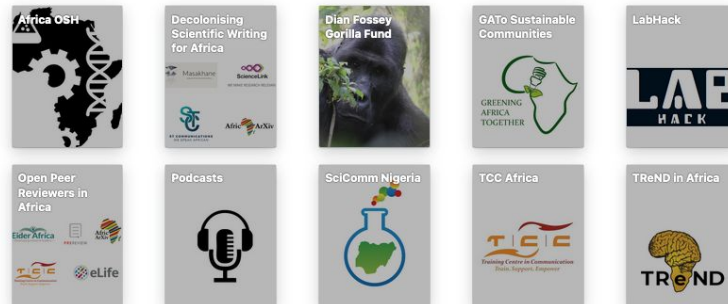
Africa OSH

Decolonising Scientific Writing for Africa

Masakhane

ScienceLink

SC COMMUNICATIONS

AfricArXiv

Dian Fossey Gorilla Fund

GATo Sustainable Communities

GREENING AFRICA TOGETHER

LabHack

LAB HACK

Open Peer Reviewers in Africa

Eider Africa

PREreview

AfricArXiv

TCC

eLife

Podcasts

SciComm Nigeria

TCC Africa

TCC

Training Centre in Communication
Train. Support. Empower

TReND in Africa

TReND